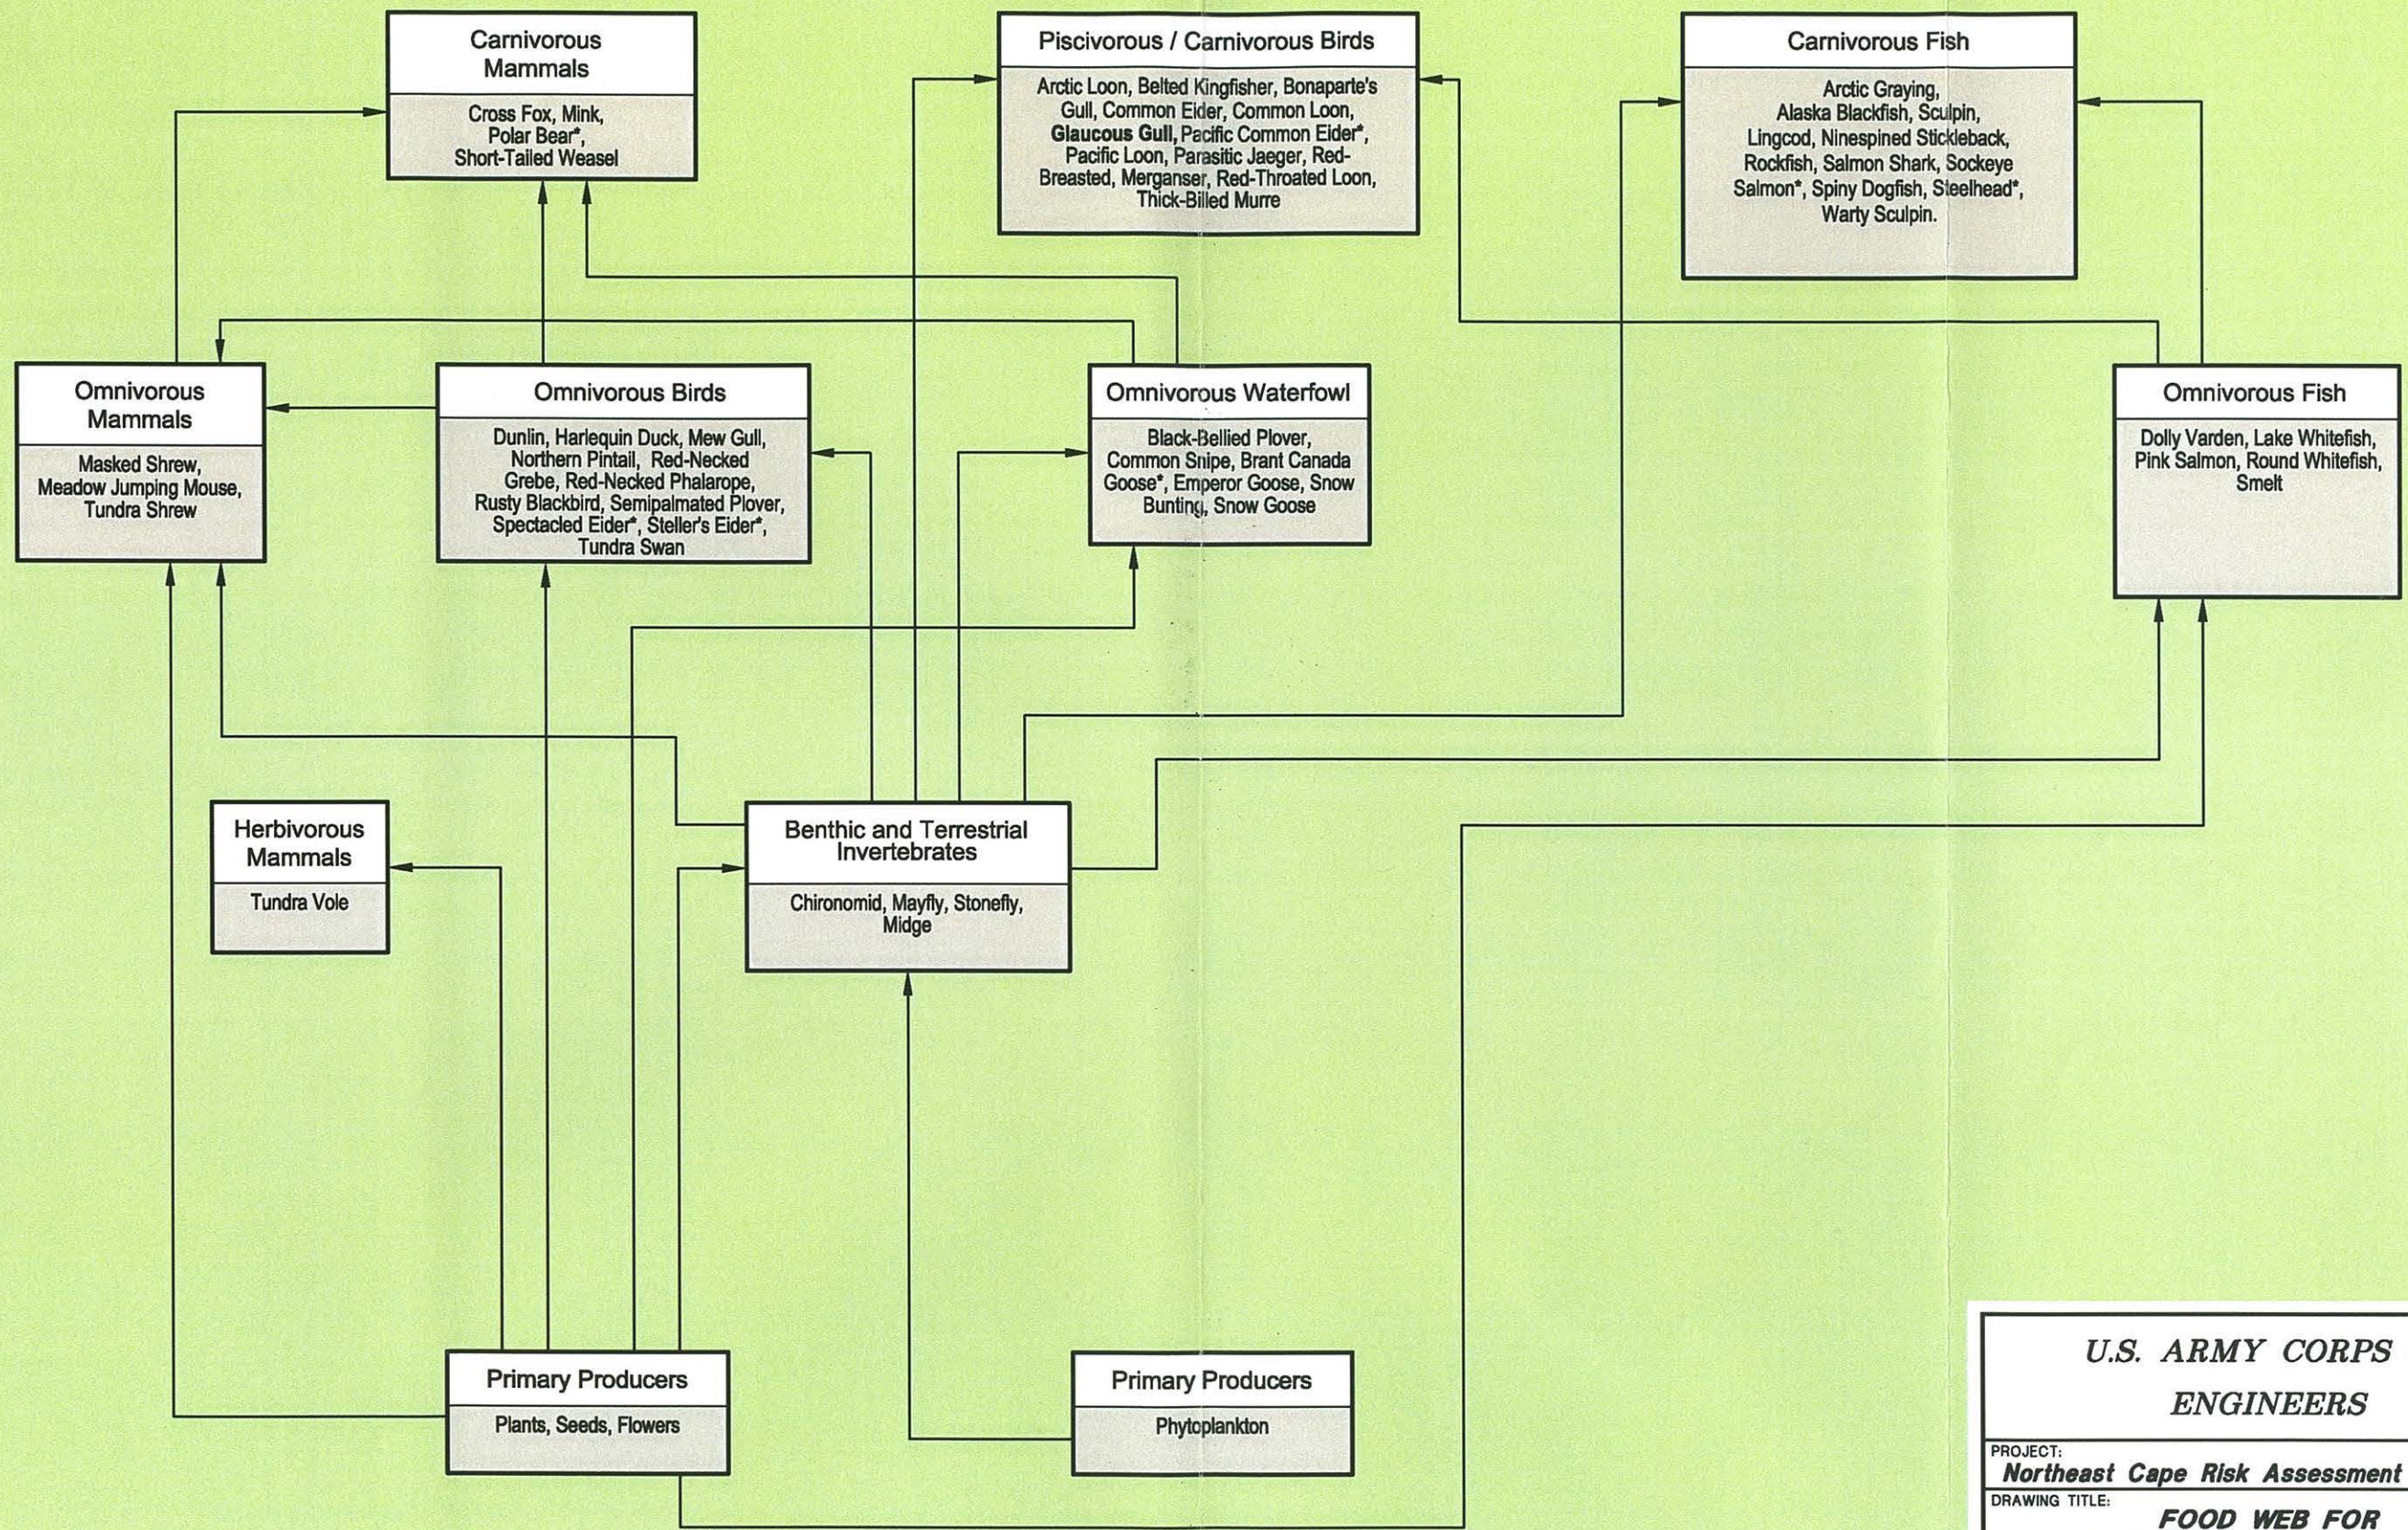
Carnivorous Mammals
Cross Fox, Mink, Polar Bear*, Short-Tailed Weasel

Piscivorous / Carnivorous Birds
Arctic Loon, Belted Kingfisher, Bonaparte's Gull, Common Eider, Common Loon, **Glaucous Gull**, Pacific Common Eider*, Pacific Loon, Parasitic Jaeger, Red-Breasted, Merganser, Red-Throated Loon, Thick-Billed Murre

Carnivorous Fish
Arctic Graying, Alaska Blackfish, Sculpin, Lingcod, Ninespined Stickleback, Rockfish, Salmon Shark, Sockeye Salmon*, Spiny Dogfish, Steelhead*, Warty Sculpin.

Omnivorous Mammals
Masked Shrew, Meadow Jumping Mouse, Tundra Shrew

Omnivorous Birds
Dunlin, Harlequin Duck, Mew Gull, Northern Pintail, Red-Necked Grebe, Red-Necked Phalarope, Rusty Blackbird, Semipalmated Plover, Spectacled Eider*, Steller's Eider*, Tundra Swan

Omnivorous Waterfowl
Black-Bellied Plover, Common Snipe, Brant Canada Goose*, Emperor Goose, Snow Bunting, Snow Goose

Omnivorous Fish
Dolly Varden, Lake Whitefish, Pink Salmon, Round Whitefish, Smelt

Herbivorous Mammals
Tundra Vole

Benthic and Terrestrial Invertebrates
Chironomid, Mayfly, Stonefly, Midge

Primary Producers
Plants, Seeds, Flowers

Primary Producers
Phytoplankton

U.S. ARMY CORPS
ENGINEERS
PROJECT:
Northeast Cape Risk Assessment
DRAWING TITLE:
FOOD WEB FOR